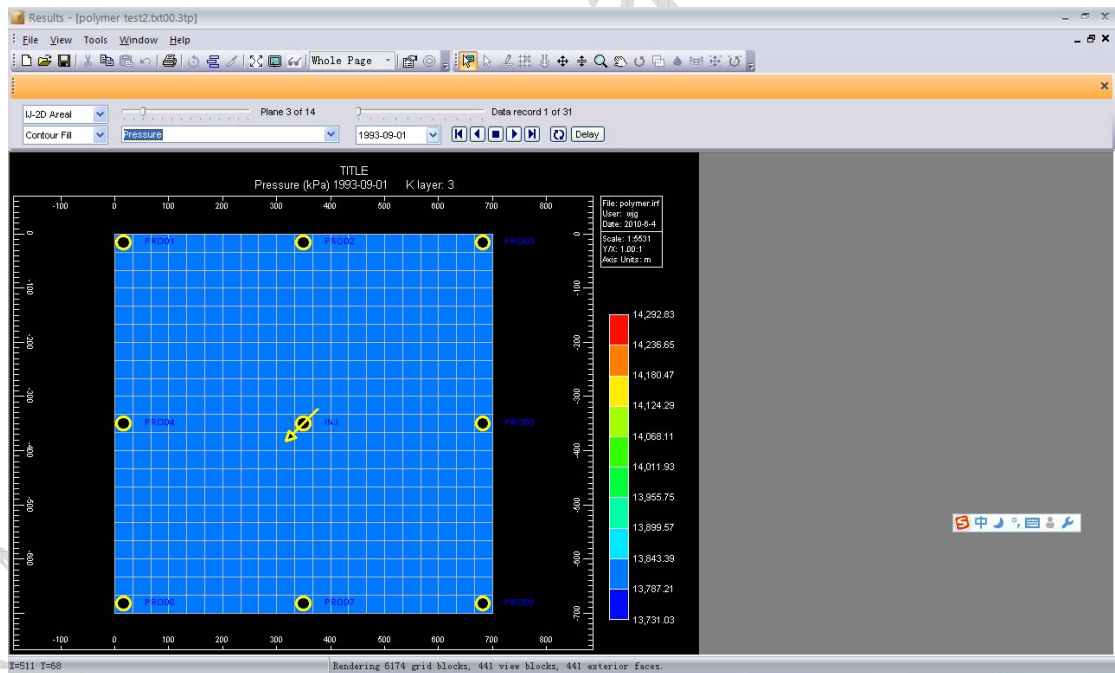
Results - [polymer test2.txt00.3tp]

File View Tools Window Help

Whole Page

IJ-2D Areal
Contour Fill
Plane 3 of 14
Pressure
Data record 1 of 31
1993-09-01
Delay

TITLE
Pressure (kPa) 1993-09-01 K layer: 3

-100 0 100 200 300 400 500 600 700 800

File: polymer.irf
User: wjg
Date: 2010-6-4

Scale: 1:5531
Y/X: 1.00:1
Axis Units: m

PROD1 PROD2 PROD3
PROD4 INJ PROD5
PROD6 PROD7 PROD8

0 -100 -200 -300 -400 -500 -600 -700

14,292.83
14,236.65
14,180.47
14,124.29
14,068.11
14,011.93
13,955.75
13,899.57
13,843.39
13,787.21
13,731.03

-100 0 100 200 300 400 500 600 700 800

X=511 Y=68
Rendering 6174 grid blocks, 441 view blocks, 441 exterior faces.